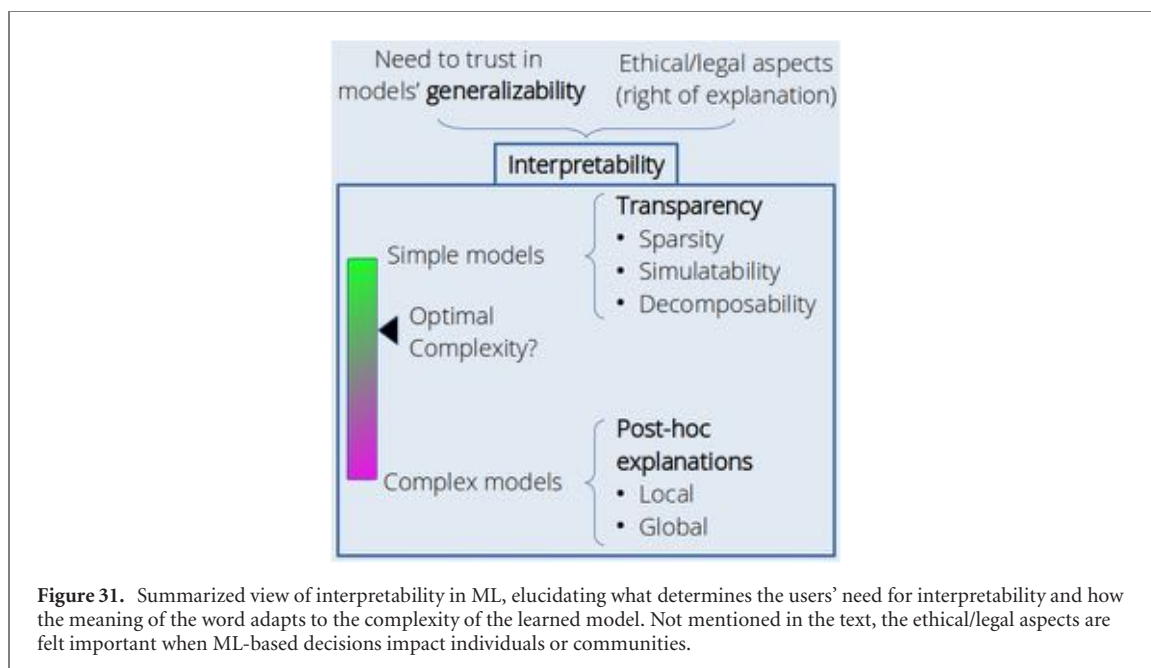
Need to trust in models' **generalizability**

Ethical/legal aspects (right of explanation)

Interpretability

Simple models

Transparency
• Sparsity
• Simulatability
• Decomposability

Optimal Complexity?

Complex models

Post-hoc explanations
• Local
• Global

**Figure 31.** Summarized view of interpretability in ML, elucidating what determines the users' need for interpretability and how the meaning of the word adapts to the complexity of the learned model. Not mentioned in the text, the ethical/legal aspects are felt important when ML-based decisions impact individuals or communities.